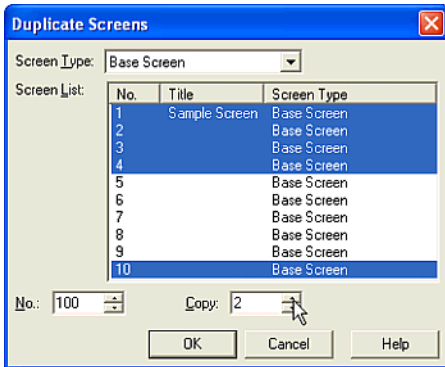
Duplicate Screens

Screen Type: Base Screen

Screen List:

| No. | Title | Screen Type |
|---|---|---|
| 1 | Sample Screen | Base Screen |
| 2 | | Base Screen |
| 3 | | Base Screen |
| 4 | | Base Screen |
| 5 | | Base Screen |
| 6 | | Base Screen |
| 7 | | Base Screen |
| 8 | | Base Screen |
| 9 | | Base Screen |
| 10 | | Base Screen |

No.: 100

Copy: 2

OK

Cancel

Help